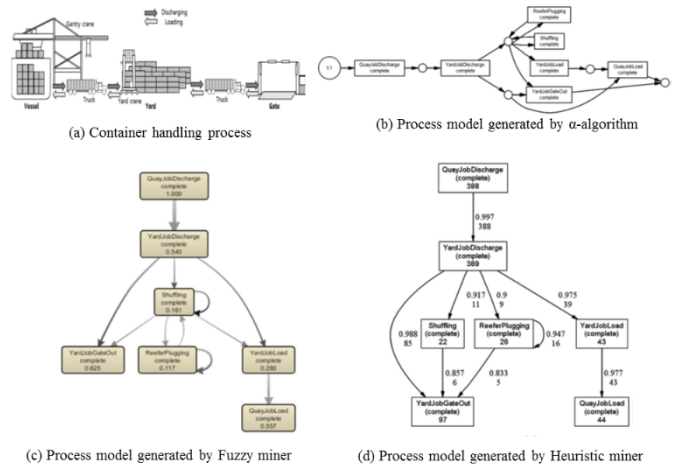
Gantry crane

Discharging
Loading

Vessel
Truck
Yard crane
Yard
Truck
Gate

(a) Container handling process

t1
QuayJobDischarge complete
YardJobDischarge complete
ReeferPlugging complete
Shuffling complete
YardJobLoad complete
QuayJobLoad complete
YardJobGateOut complete

(b) Process model generated by α-algorithm

QuayJobDischarge complete 1.000
YardJobDischarge complete 0.540
Shuffling complete 0.161
YardJobGateOut complete 0.625
ReeferPlugging complete 0.117
YardJobLoad complete 0.280
QuayJobLoad complete 0.557

(c) Process model generated by Fuzzy miner

QuayJobDischarge (complete) 388
0.997
388
YardJobDischarge (complete) 389
0.917
11
0.9
9
0.975
39
0.988
85
Shuffling (complete) 22
ReeferPlugging (complete) 26
0.947
16
YardJobLoad (complete) 43
0.857
6
0.833
5
0.977
43
YardJobGateOut (complete) 97
QuayJobLoad (complete) 44

(d) Process model generated by Heuristic miner